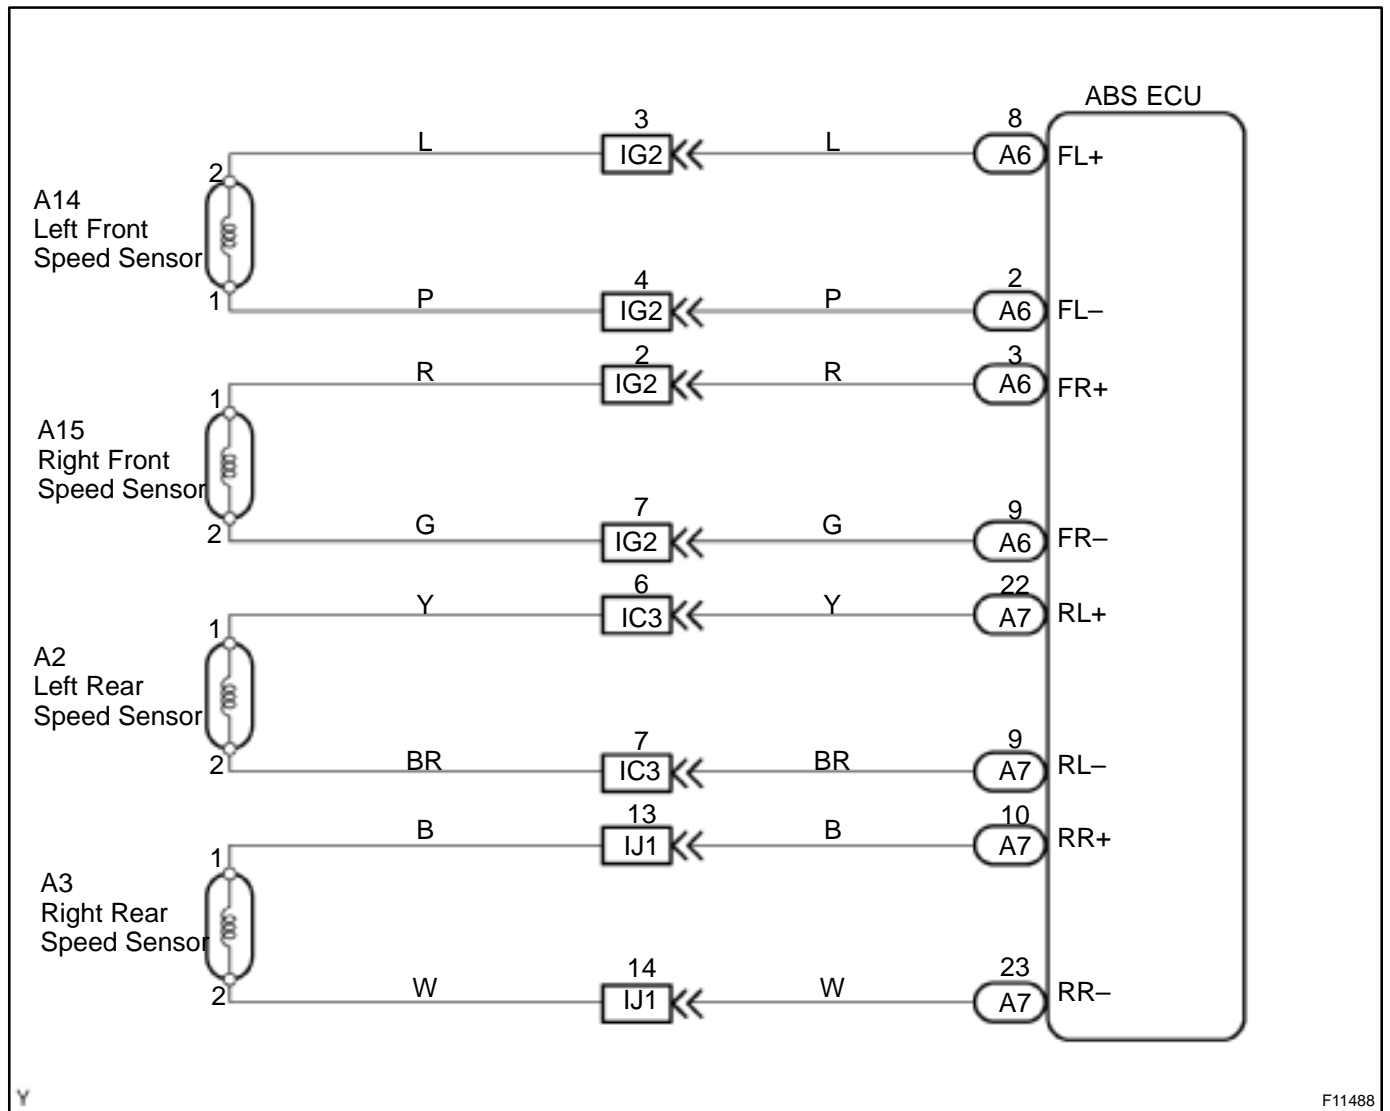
ABS ECU

2
A14
Left Front
Speed Sensor
1

L
3
IG2
L
8
A6
FL+

P
4
IG2
P
2
A6
FL–

1
A15
Right Front
Speed Sensor
2

R
2
IG2
R
3
A6
FR+

G
7
IG2
G
9
A6
FR–

1
A2
Left Rear
Speed Sensor
2

Y
6
IC3
Y
22
A7
RL+

BR
7
IC3
BR
9
A7
RL–

1
A3
Right Rear
Speed Sensor
2

B
13
IJ1
B
10
A7
RR+

W
14
IJ1
W
23
A7
RR–

Y

F11488